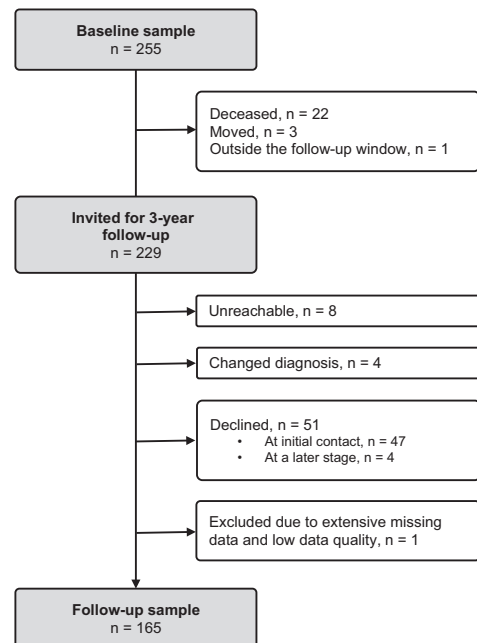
Baseline sample
n = 255

Deceased, n = 22
Moved, n = 3
Outside the follow-up window, n = 1

Invited for 3-year follow-up
n = 229

Unreachable, n = 8

Changed diagnosis, n = 4

Declined, n = 51
• At initial contact, n = 47
• At a later stage, n = 4

Excluded due to extensive missing data and low data quality, n = 1

Follow-up sample
n = 165